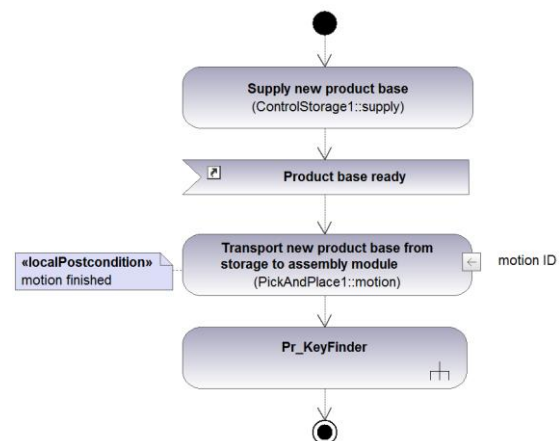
Supply new product base
(ControlStorage1::supply)

Product base ready

«localPostcondition»
motion finished

Transport new product base from storage to assembly module
(PickAndPlace1::motion)

motion ID

Pr_KeyFinder